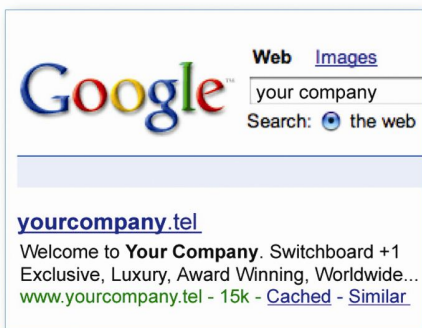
Google™

Web Images

your company

Search: the web

yourcompany.tel

Welcome to Your Company. Switchboard +1 Exclusive, Luxury, Award Winning, Worldwide...

www.yourcompany.tel - 15k - Cached - Similar